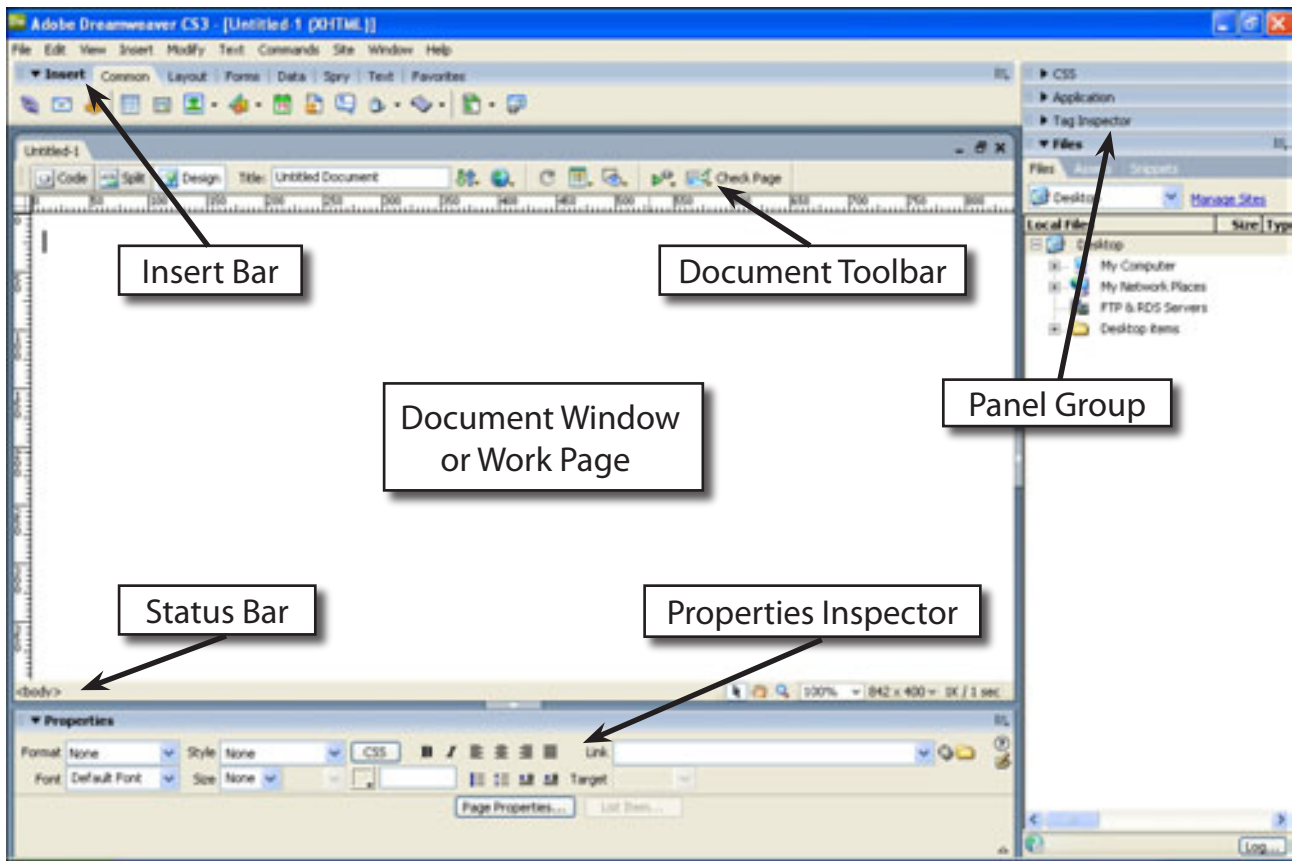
Adobe Dreamweaver CS3 - [Untitled-1 (XHTML)]

File Edit View Insert Modify Text Commands Site Window Help

▼ Insert Common Layout Forms Data Spry Text Favorites

▶ CSS
▶ Application
▶ Tag Inspector
▼ Files

Files Assets Snippets

Desktop Manage Sites

Local Files Size Type

Desktop
My Computer
My Network Places
FTP & RDS Servers
Desktop items

Untitled-1

Code Split Design Title: Untitled Document Check Page

Insert Bar

Document Toolbar

Panel Group

Document Window or Work Page

Status Bar

Properties Inspector

<body>

100% 842 x 400 1K / 1 sec

▼ Properties

Format None Style None CSS Link

Font Default Font Size None Target

Page Properties... List Item...

Log...